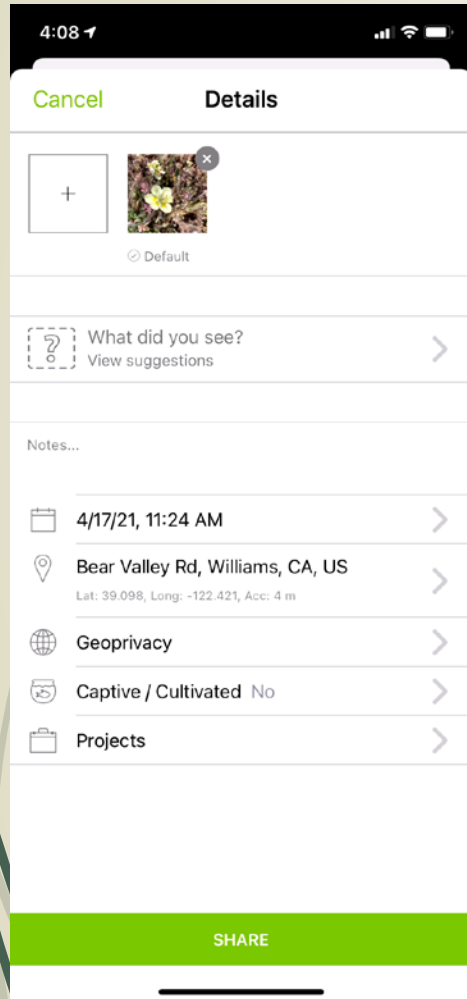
4:08

Cancel Details

+

Default

What did you see?
View suggestions

Notes...

4/17/21, 11:24 AM

Bear Valley Rd, Williams, CA, US
Lat: 39.098, Long: -122.421, Acc: 4 m

Geoprivacy

Captive / Cultivated No

Projects

SHARE